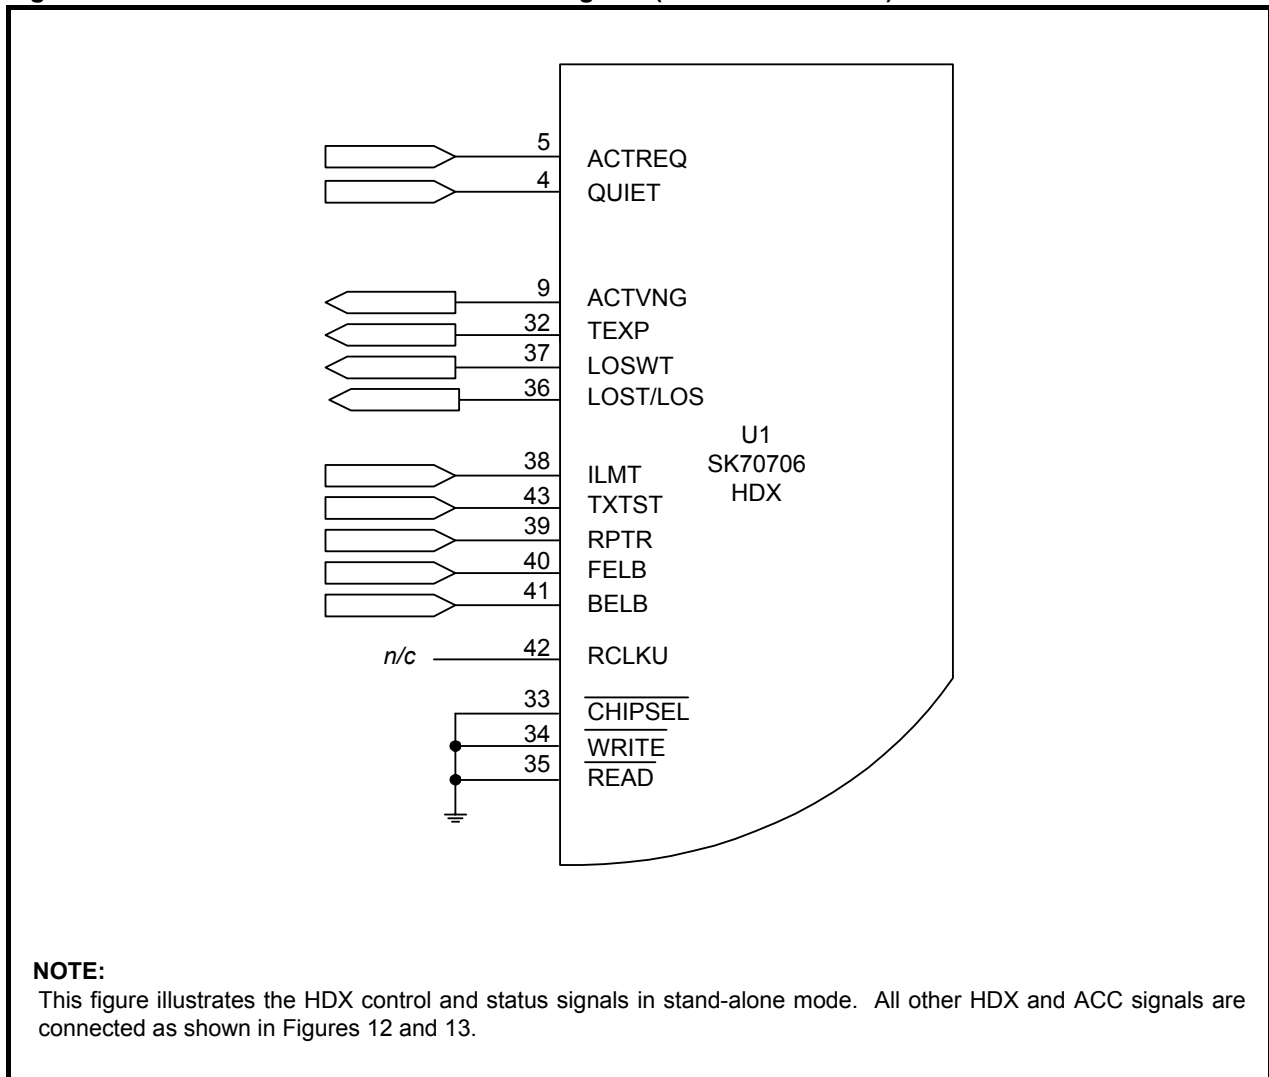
5 ACTREQ
4 QUIET
9 ACTVNG
32 TEXP
37 LOSWT
36 LOST/LOS
U1
SK70706
HDX
38 ILMT
43 TXTST
39 RPTR
40 FELB
41 BELB
n/c 42 RCLKU
33 $\overline{\text{CHIPSEL}}$
34 $\overline{\text{WRITE}}$
35 $\overline{\text{READ}}$

NOTE:
This figure illustrates the HDX control and status signals in stand-alone mode. All other HDX and ACC signals are connected as shown in Figures 12 and 13.